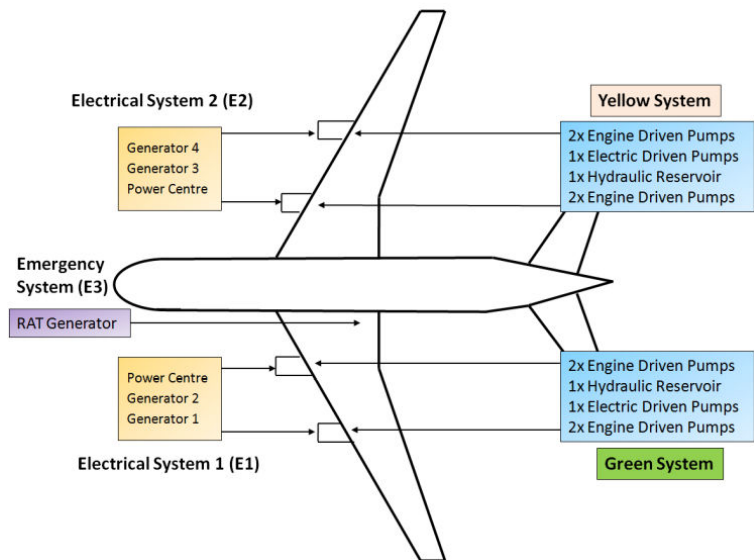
Electrical System 2 (E2)

Generator 4
Generator 3
Power Centre

Yellow System

2x Engine Driven Pumps
1x Electric Driven Pumps
1x Hydraulic Reservoir
2x Engine Driven Pumps

Emergency System (E3)

RAT Generator

Power Centre
Generator 2
Generator 1

2x Engine Driven Pumps
1x Hydraulic Reservoir
1x Electric Driven Pumps
2x Engine Driven Pumps

Electrical System 1 (E1)

Green System